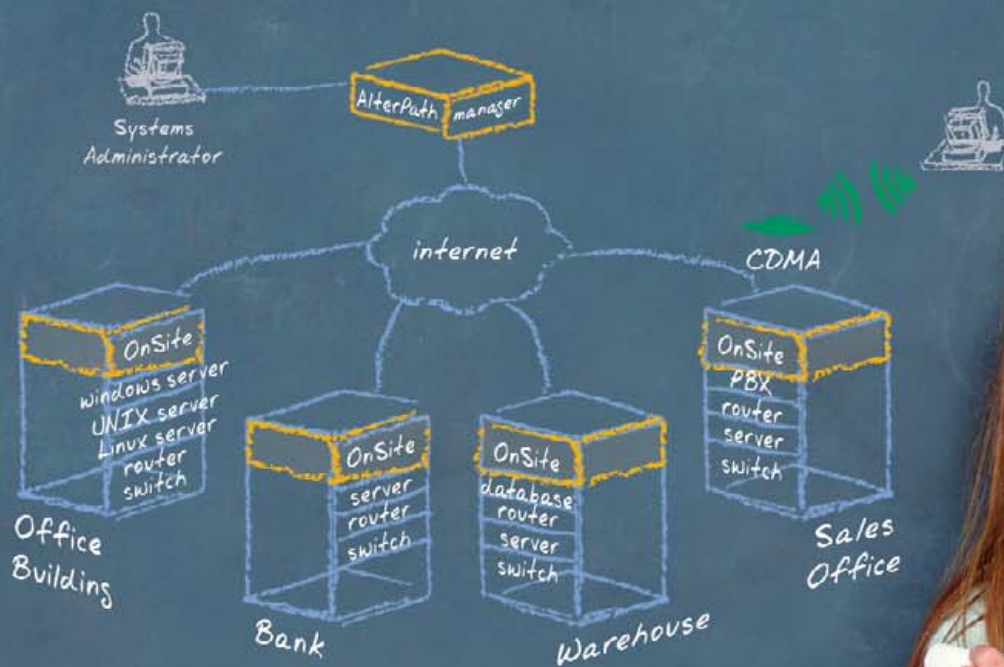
Systems Administrator

AlterPath manager

internet

CDMA

OnSite
windows server
UNIX server
Linux server
router
switch

Office Building

OnSite
server
router
switch

Bank

OnSite
database
router
server
switch

Warehouse

OnSite
PBX
router
server
switch

Sales Office